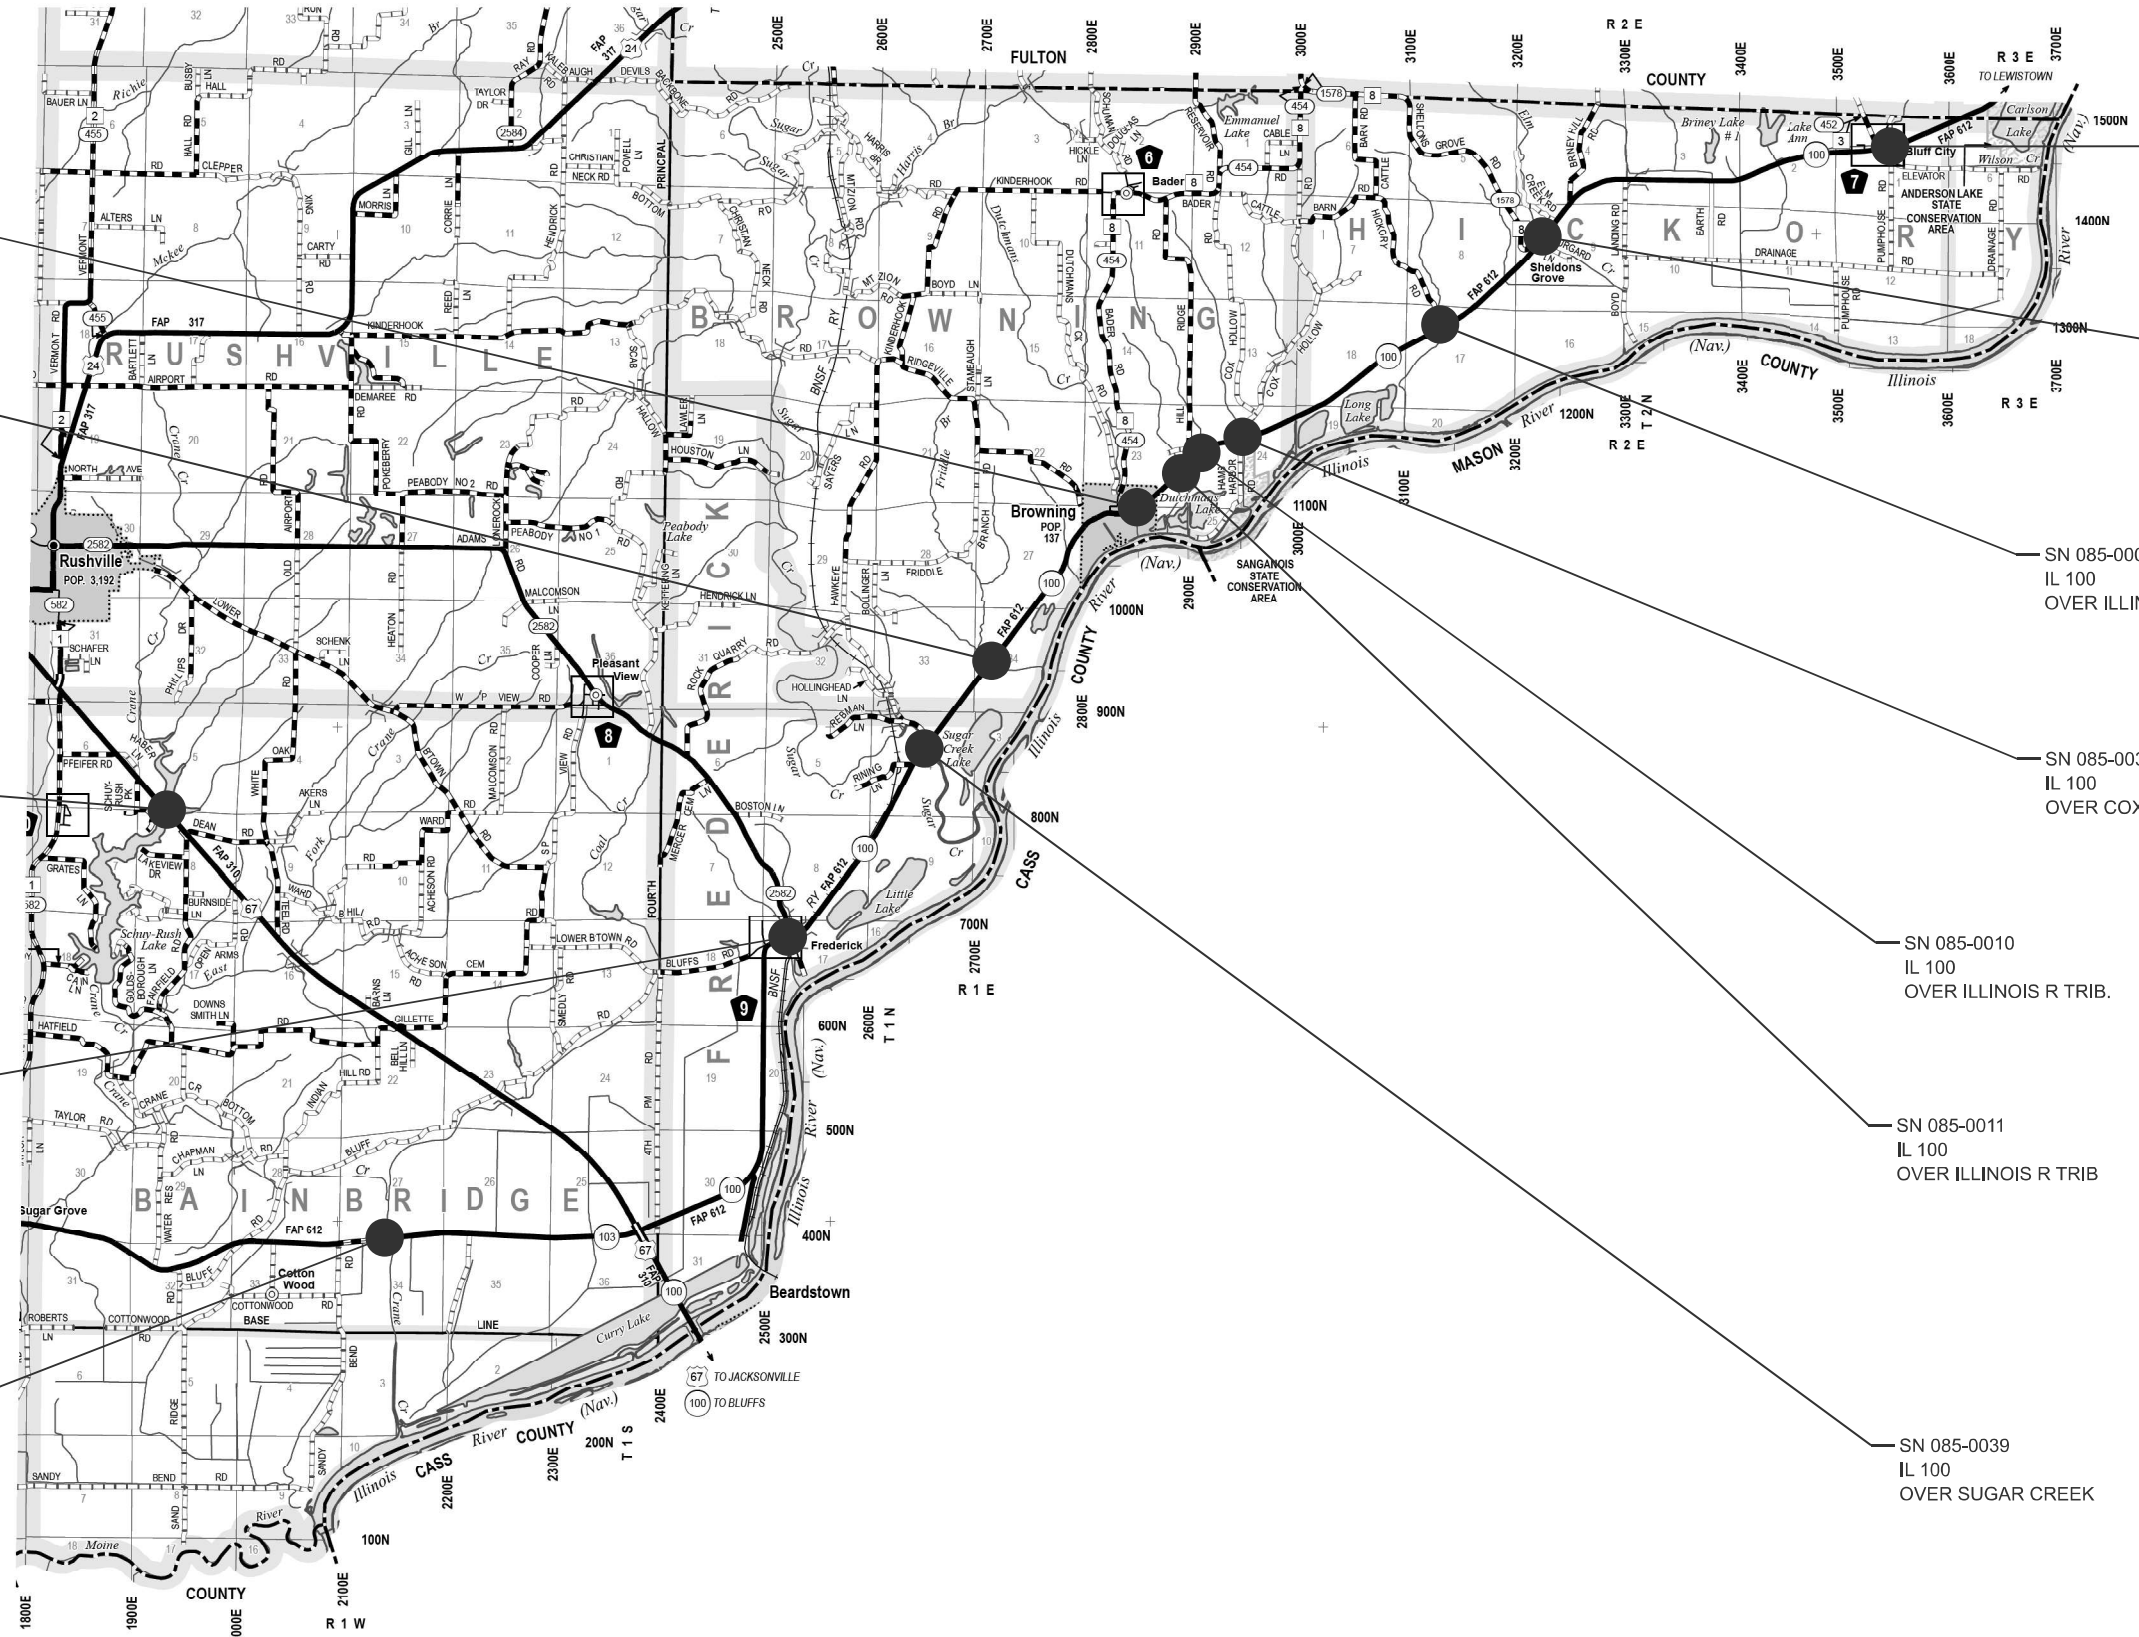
FULTON COUNTY

R 2 E

R 3 E
TO LEWISTOWN

2500E 2600E 2700E 2800E 2900E 3000E 3100E 3200E 3300E 3400E 3500E 3600E 3700E

1500N
1400N
1300N
1200N
1100N
1000N
900N
800N
700N
600N
500N
400N
300N
200N
100N

R U S H V I L L E

B R O W N I N G

H I C K O R Y

F R E D E R I C K

B A I N B R I D G E

Rushville
POP. 3,192

Browning
POP. 137

Bader

Pleasant View

Frederick

Beardstown

Bluff City

Sheldons Grove

Sugar Grove

Cotton Wood

ANDERSON LAKE STATE CONSERVATION AREA

SANGANOIS STATE CONSERVATION AREA

FAP 317
FAP 612
FAP 310

MASON COUNTY

CASS COUNTY

Illinois River (Nav.)

67 TO JACKSONVILLE
100 TO BLUFFS

R 1 E
T 1 N
T 2 N
T 1 S
R 1 W

1800E 1900E 2000E 2100E 2200E 2300E 2400E

COUNTY

— SN 085-00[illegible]
IL 100
OVER ILLI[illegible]

— SN 085-003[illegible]
IL 100
OVER COX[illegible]

— SN 085-0010
IL 100
OVER ILLINOIS R TRIB.

— SN 085-0011
IL 100
OVER ILLINOIS R TRIB

— SN 085-0039
IL 100
OVER SUGAR CREEK